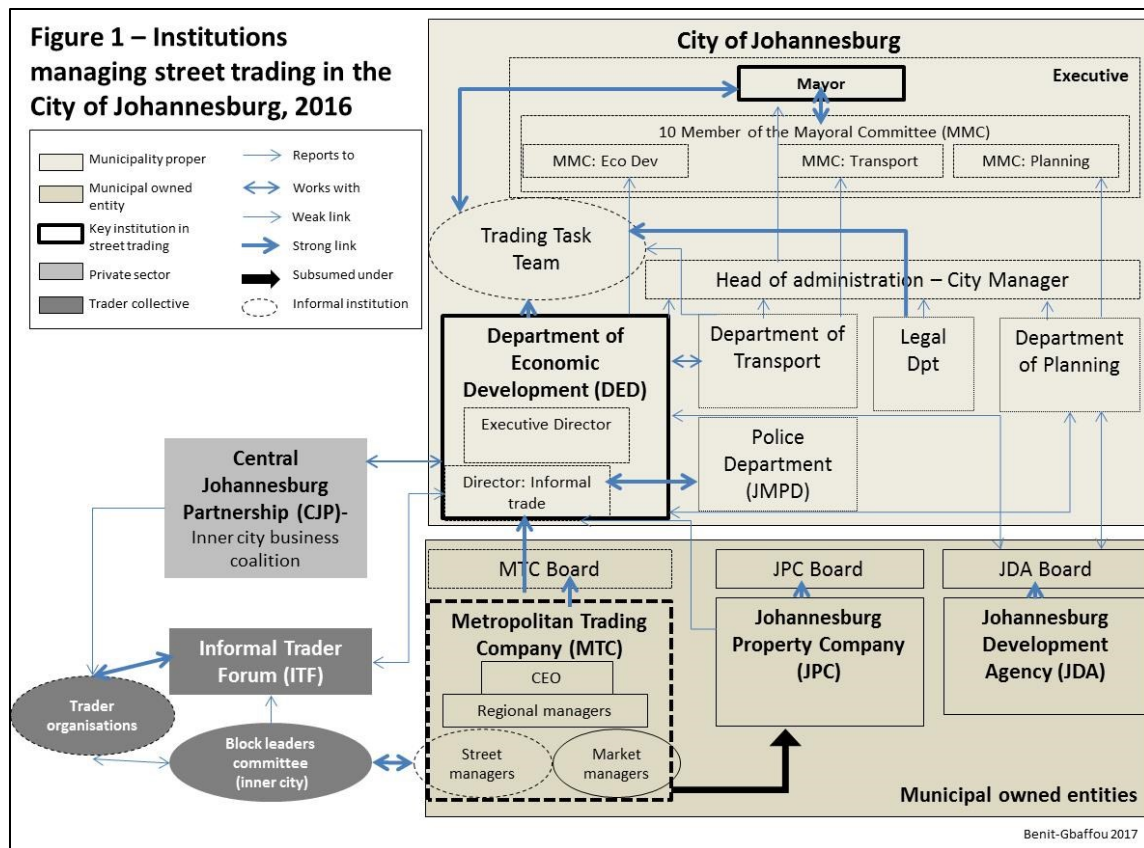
Figure 1 – Institutions managing street trading in the City of Johannesburg, 2016

Municipality proper
Municipal owned entity
Key institution in street trading
Private sector
Trader collective
Reports to
Works with
Weak link
Strong link
Subsumed under
Informal institution

City of Johannesburg
Executive
Mayor
10 Member of the Mayoral Committee (MMC)
MMC: Eco Dev
MMC: Transport
MMC: Planning
Trading Task Team
Head of administration – City Manager
Department of Economic Development (DED)
Executive Director
Director: Informal trade
Department of Transport
Legal Dpt
Department of Planning
Police Department (JMPD)

Central Johannesburg Partnership (CJP)- Inner city business coalition
Informal Trader Forum (ITF)
Trader organisations
Block leaders committee (inner city)

MTC Board
Metropolitan Trading Company (MTC)
CEO
Regional managers
Street managers
Market managers
JPC Board
Johannesburg Property Company (JPC)
JDA Board
Johannesburg Development Agency (JDA)
Municipal owned entities

Benit-Gbaffou 2017